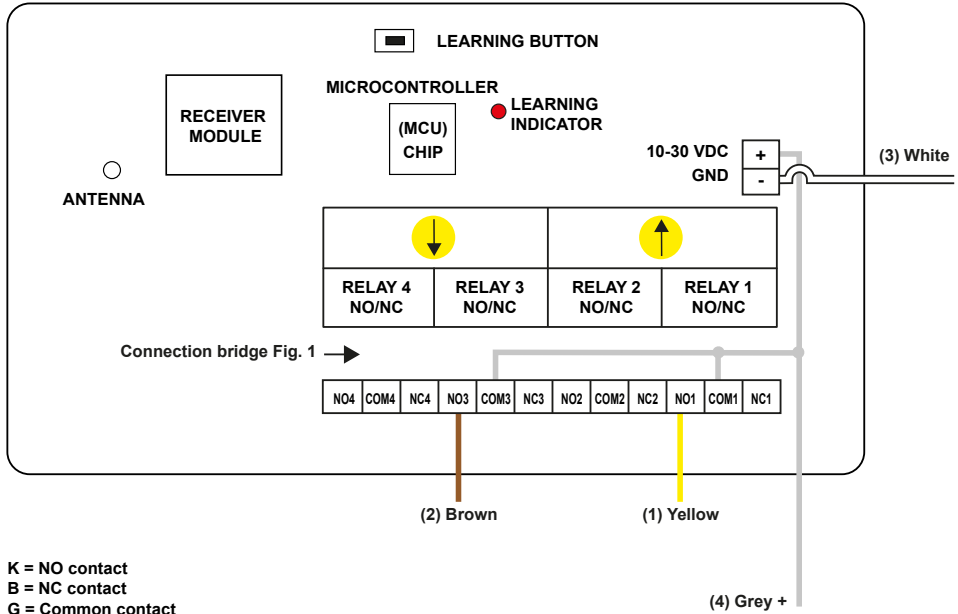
LEARNING BUTTON

MICROCONTROLLER

LEARNING INDICATOR

RECEIVER MODULE

(MCU) CHIP

ANTENNA

10-30 VDC

GND

+

-

(3) White

RELAY 4 NO/NC

RELAY 3 NO/NC

RELAY 2 NO/NC

RELAY 1 NO/NC

Connection bridge Fig. 1

| NO4 | COM4 | NC4 | NO3 | COM3 | NC3 | NO2 | COM2 | NC2 | NO1 | COM1 | NC1 |
|---|---|---|---|---|---|---|---|---|---|---|---|

(2) Brown

(1) Yellow

K = NO contact
B = NC contact
G = Common contact

(4) Grey +